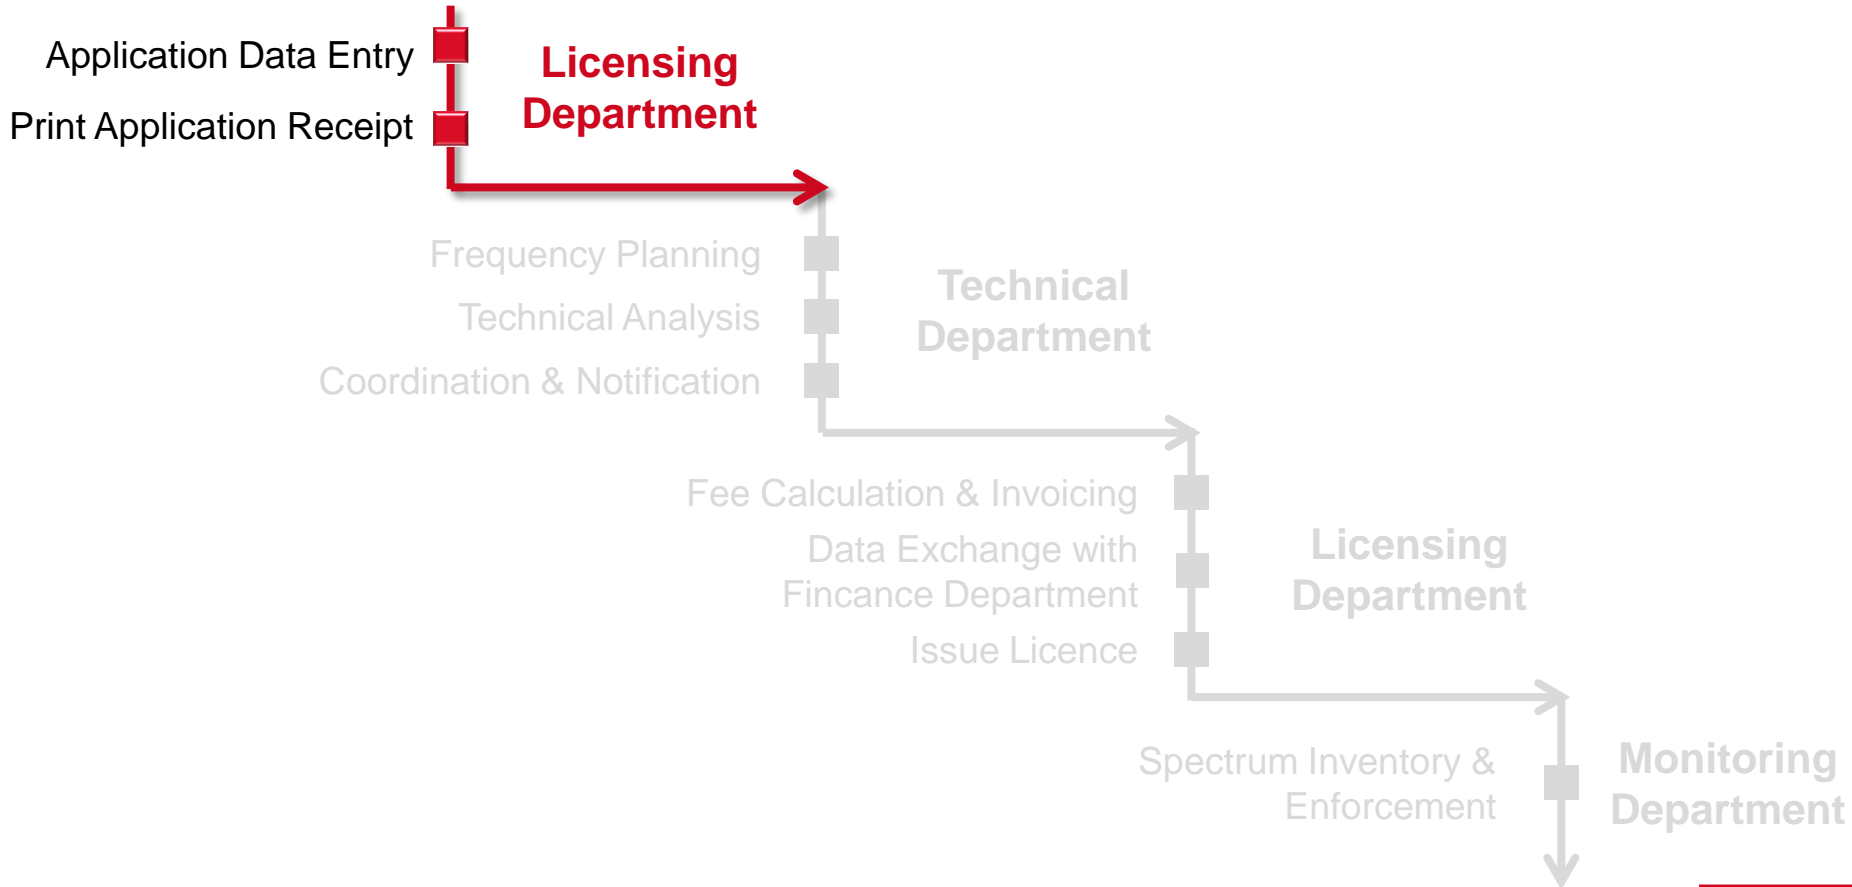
Application Data Entry
Print Application Receipt

Licensing Department

Frequency Planning
Technical Analysis
Coordination & Notification

Technical Department

Fee Calculation & Invoicing
Data Exchange with Fincance Department
Issue Licence

Licensing Department

Spectrum Inventory & Enforcement

Monitoring Department